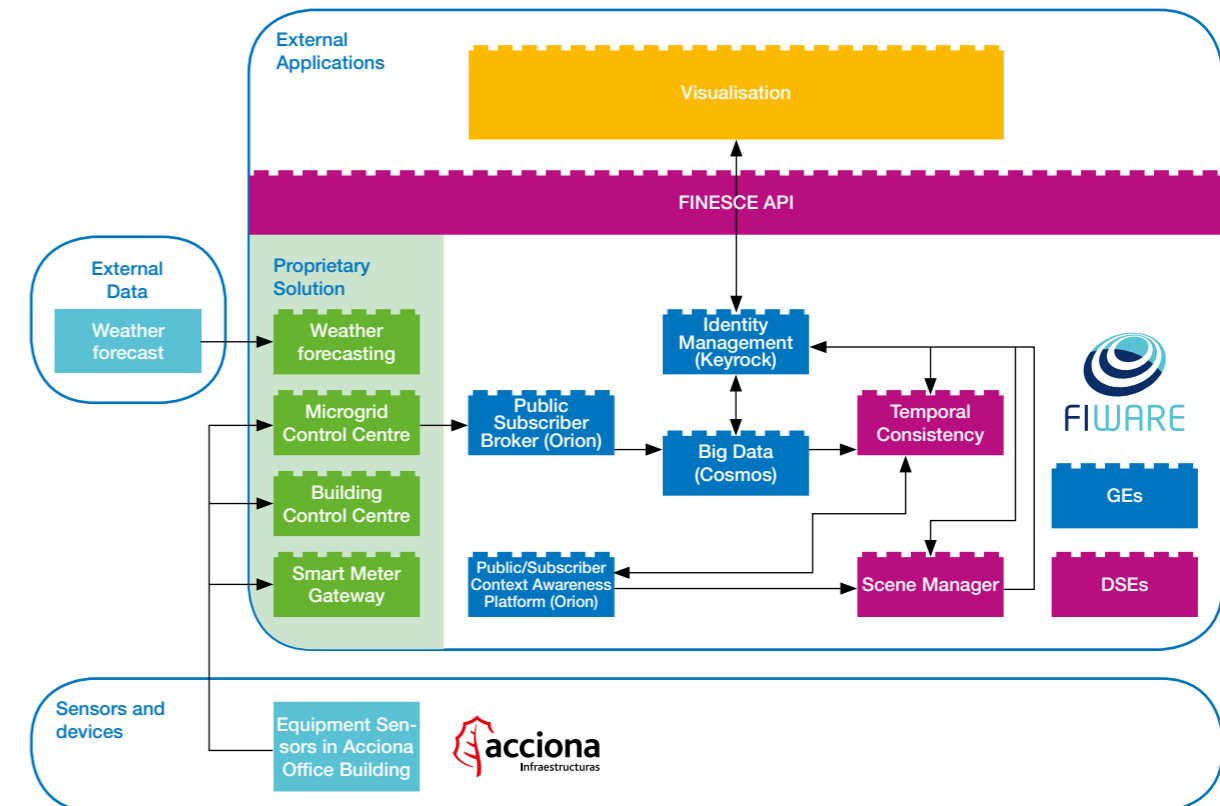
External Applications

Visualisation

FINESCE API

External Data

Weather forecast

Proprietary Solution

Weather forecasting

Microgrid Control Centre

Building Control Centre

Smart Meter Gateway

Identity Management (Keyrock)

Public Subscriber Broker (Orion)

Big Data (Cosmos)

Temporal Consistency

FIWARE

GEs

DSEs

Public/Subscriber Context Awareness Platform (Orion)

Scene Manager

Sensors and devices

Equipment Sensors in Acciona Office Building

acciona
Infraestructuras